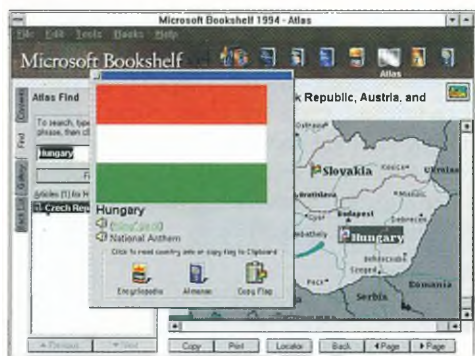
Microsoft Bookshelf 1994 - Atlas
File Edit Tools Books Help
Microsoft Bookshelf
Atlas
Atlas Find
Contents
Find
Gallery
Keyword List
To search, type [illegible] phrase, then cl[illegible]
Hungary
F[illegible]
Articles (1) for H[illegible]
Czech Rep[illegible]
k Republic, Austria, and
Slovakia
Kosice
Ukraine
Bratislava
Budapest
Debrecen
Hungary
Szeged
Romania
Serbia
Hungary
National Anthem
Click to read country info or copy flag to Clipboard
Encyclopedia
Almanac
Copy Flag
Previous
Next
Copy
Print
Locator
Back
Page
Page